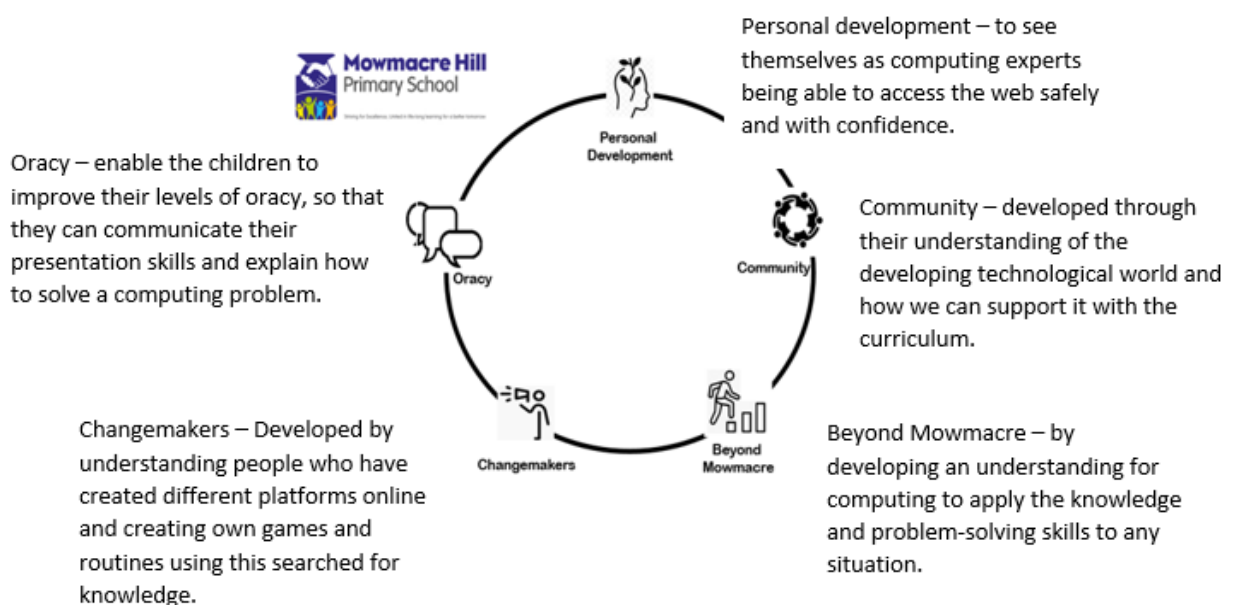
Mowmacre Hill Primary School

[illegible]

Personal development – to see themselves as computing experts being able to access the web safely and with confidence.

Personal Development

Oracy – enable the children to improve their levels of oracy, so that they can communicate their presentation skills and explain how to solve a computing problem.

Oracy

Community

Community – developed through their understanding of the developing technological world and how we can support it with the curriculum.

Changemakers

Beyond Mowmacre

Changemakers – Developed by understanding people who have created different platforms online and creating own games and routines using this searched for knowledge.

Beyond Mowmacre – by developing an understanding for computing to apply the knowledge and problem-solving skills to any situation.